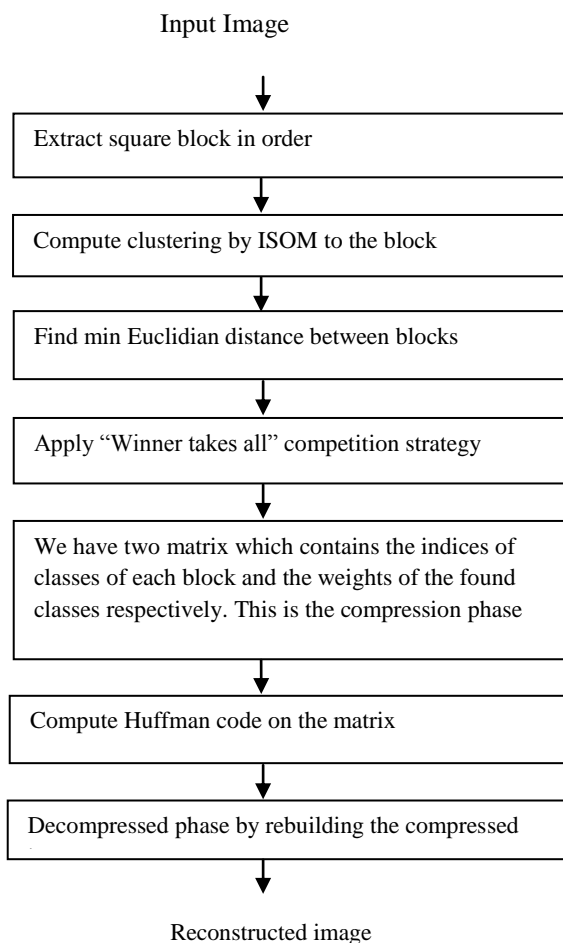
Input Image

Extract square block in order

Compute clustering by ISOM to the block

Find min Euclidian distance between blocks

Apply “Winner takes all” competition strategy

We have two matrix which contains the indices of classes of each block and the weights of the found classes respectively. This is the compression phase

Compute Huffman code on the matrix

Decompressed phase by rebuilding the compressed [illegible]

Reconstructed image